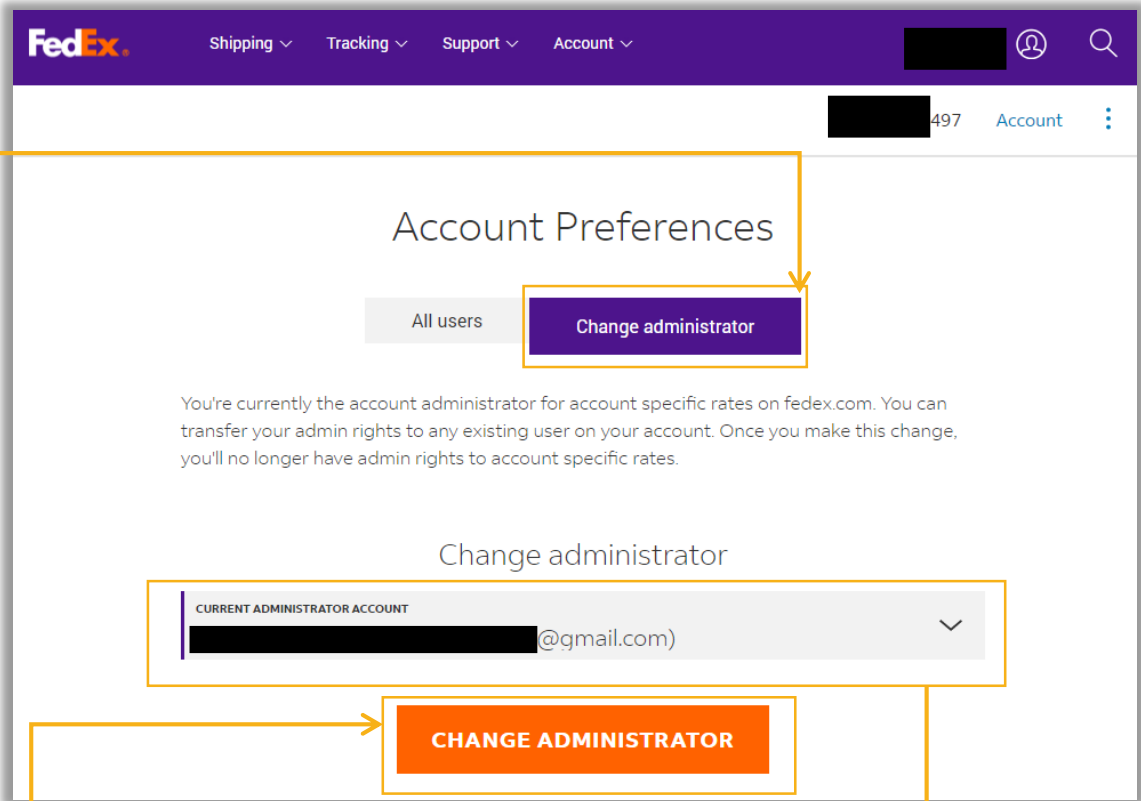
FedEx. Shipping Tracking Support Account

497 Account

Account Preferences

All users Change administrator

You're currently the account administrator for account specific rates on fedex.com. You can transfer your admin rights to any existing user on your account. Once you make this change, you'll no longer have admin rights to account specific rates.

Change administrator

CURRENT ADMINISTRATOR ACCOUNT
@gmail.com)

CHANGE ADMINISTRATOR